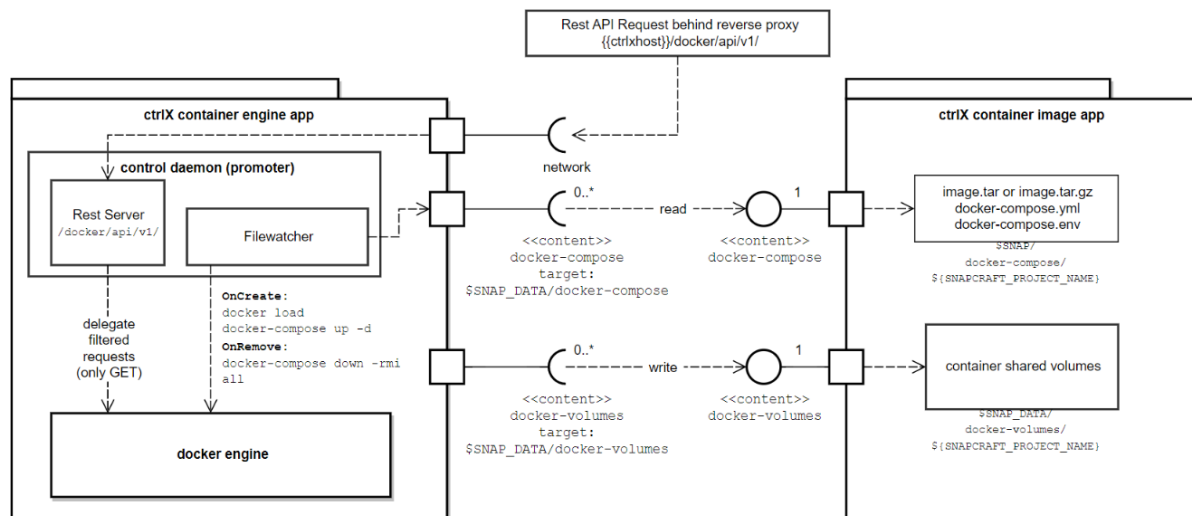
Rest API Request behind reverse proxy
{{ctrlxhost}}/docker/api/v1/

ctrlX container engine app

control daemon (promoter)

Rest Server
/docker/api/v1/

Filewatcher

delegate filtered requests (only GET)

OnCreate:
docker load
docker-compose up -d
OnRemove:
docker-compose down -rmi all

docker engine

network

0..*

read

1

<<content>>
docker-compose
target:
$SNAP_DATA/docker-compose

<<content>>
docker-compose

0..*

write

1

<<content>>
docker-volumes
target:
$SNAP_DATA/docker-volumes

<<content>>
docker-volumes

ctrlX container image app

image.tar or image.tar.gz
docker-compose.yml
docker-compose.env

$SNAP/
docker-compose/
${SNAPCRAFT_PROJECT_NAME}

container shared volumes

$SNAP_DATA/
docker-volumes/
${SNAPCRAFT_PROJECT_NAME}